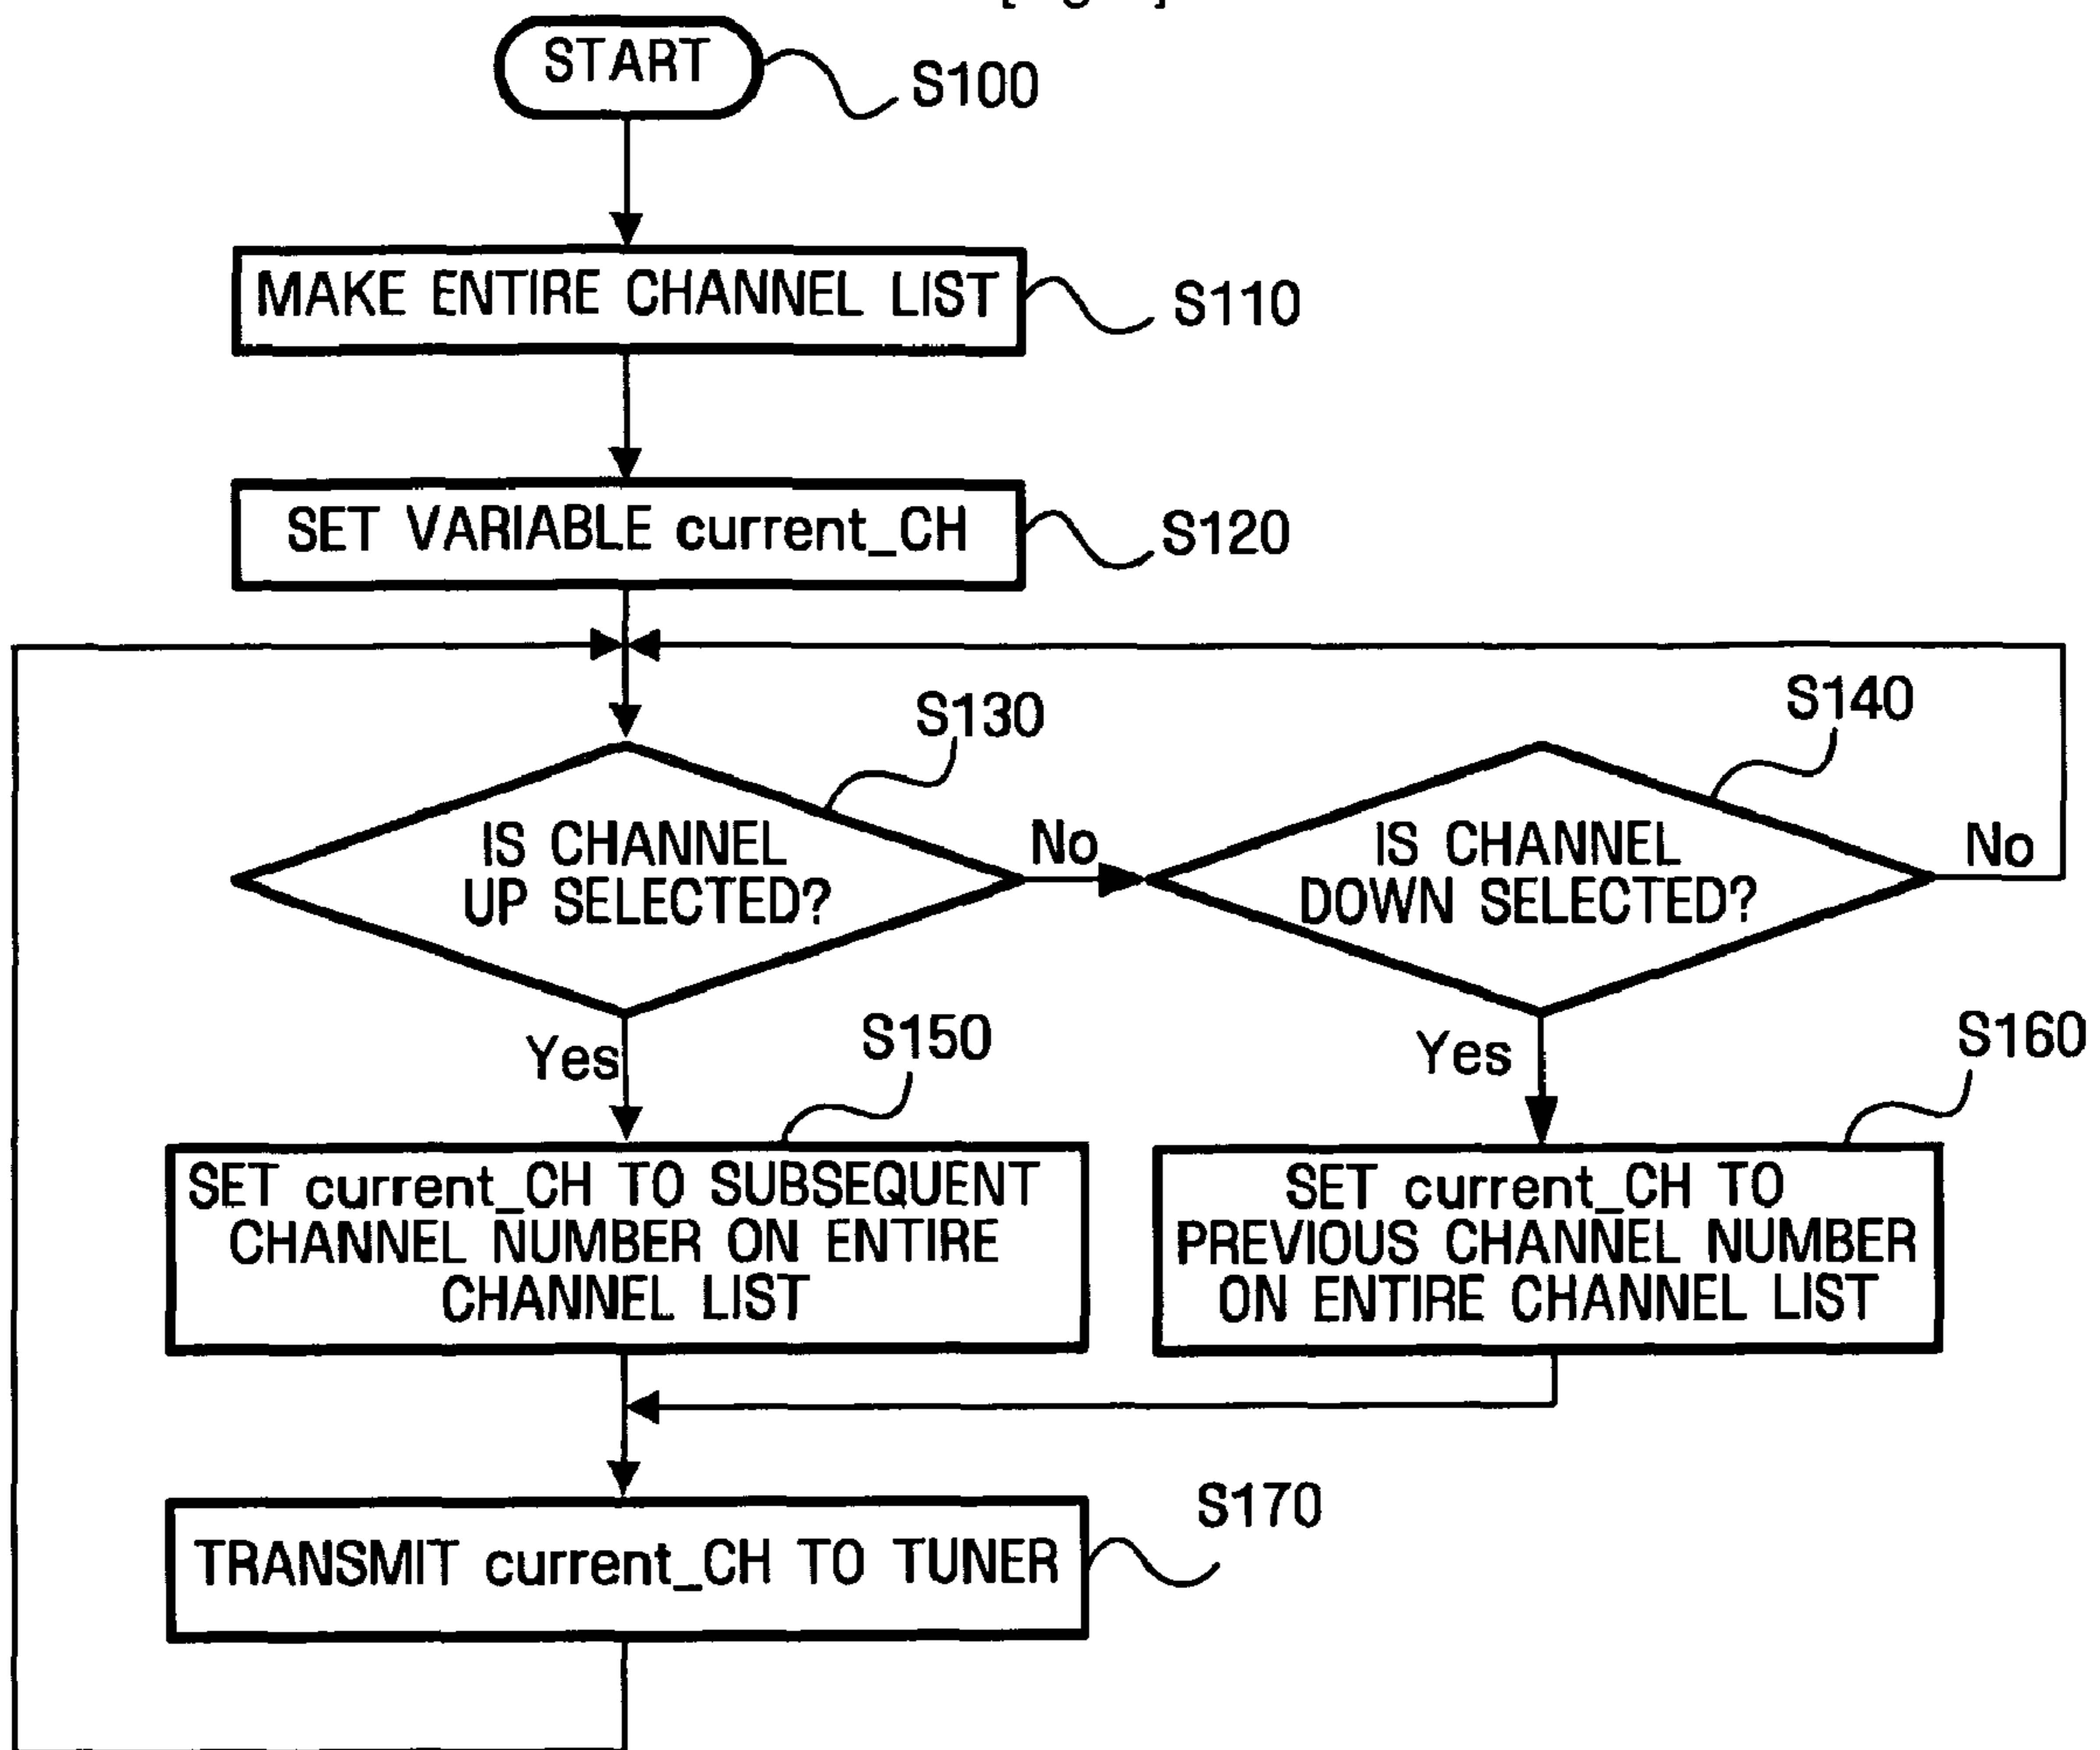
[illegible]

START

S100

MAKE ENTIRE CHANNEL LIST

S110

SET VARIABLE current_CH

S120

S130

IS CHANNEL UP SELECTED?

No

S140

IS CHANNEL DOWN SELECTED?

No

Yes

S150

Yes

S160

SET current_CH TO SUBSEQUENT CHANNEL NUMBER ON ENTIRE CHANNEL LIST

SET current_CH TO PREVIOUS CHANNEL NUMBER ON ENTIRE CHANNEL LIST

S170

TRANSMIT current_CH TO TUNER